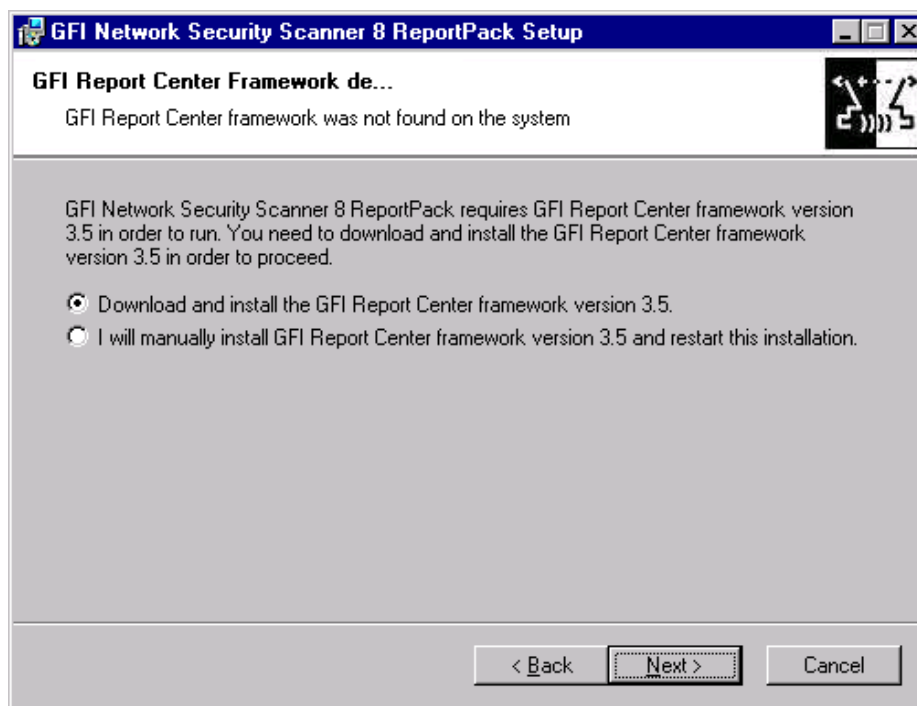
GFI Network Security Scanner 8 ReportPack Setup

GFI Report Center Framework de...

GFI Report Center framework was not found on the system

GFI Network Security Scanner 8 ReportPack requires GFI Report Center framework version 3.5 in order to run. You need to download and install the GFI Report Center framework version 3.5 in order to proceed.

Download and install the GFI Report Center framework version 3.5.

I will manually install GFI Report Center framework version 3.5 and restart this installation.

< Back

Next >

Cancel